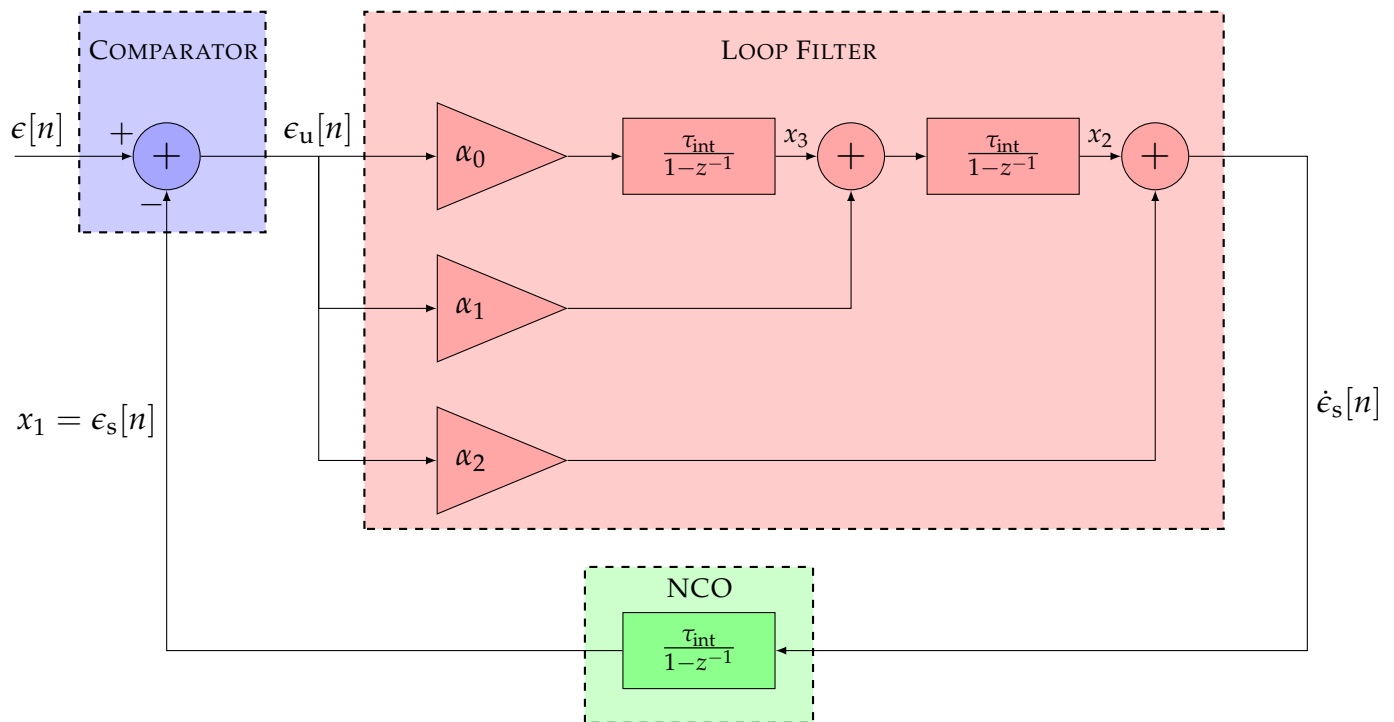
COMPARATOR

LOOP FILTER

$\epsilon[n]$

$+$

$-$

$\epsilon_u[n]$

$\alpha_0$

$\frac{\tau_{int}}{1-z^{-1}}$

$x_3$

$\frac{\tau_{int}}{1-z^{-1}}$

$x_2$

$\alpha_1$

$\alpha_2$

$x_1 = \epsilon_s[n]$

$\dot{\epsilon}_s[n]$

NCO

$\frac{\tau_{int}}{1-z^{-1}}$